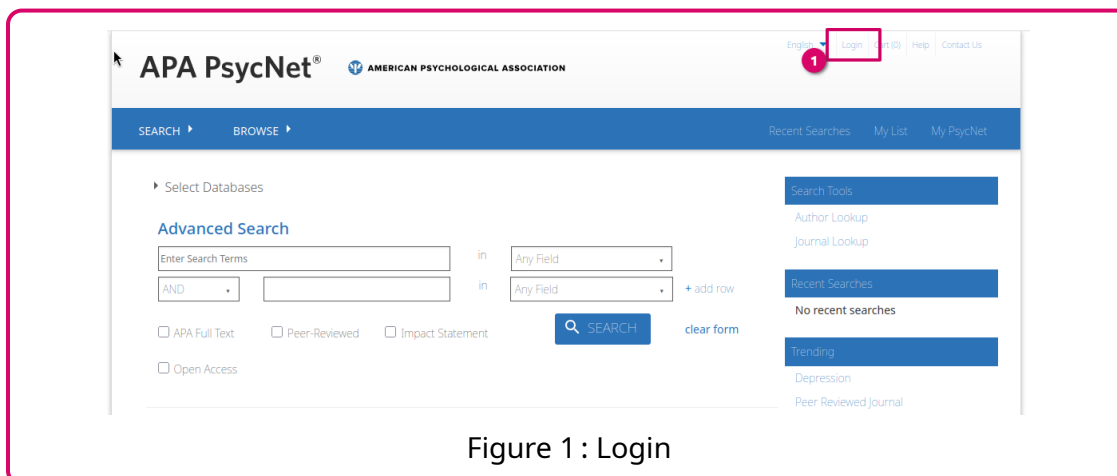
APA PsycNet®
AMERICAN PSYCHOLOGICAL ASSOCIATION

English | Login | Cart (0) | Help | Contact Us
1

SEARCH BROWSE
Recent Searches My List My PsycNet

Select Databases

Advanced Search
Enter Search Terms in Any Field
AND in Any Field + add row
APA Full Text Peer-Reviewed Impact Statement SEARCH clear form
Open Access

Search Tools
Author Lookup
Journal Lookup

Recent Searches
No recent searches

Trending
Depression
Peer Reviewed Journal

Figure 1 : Login